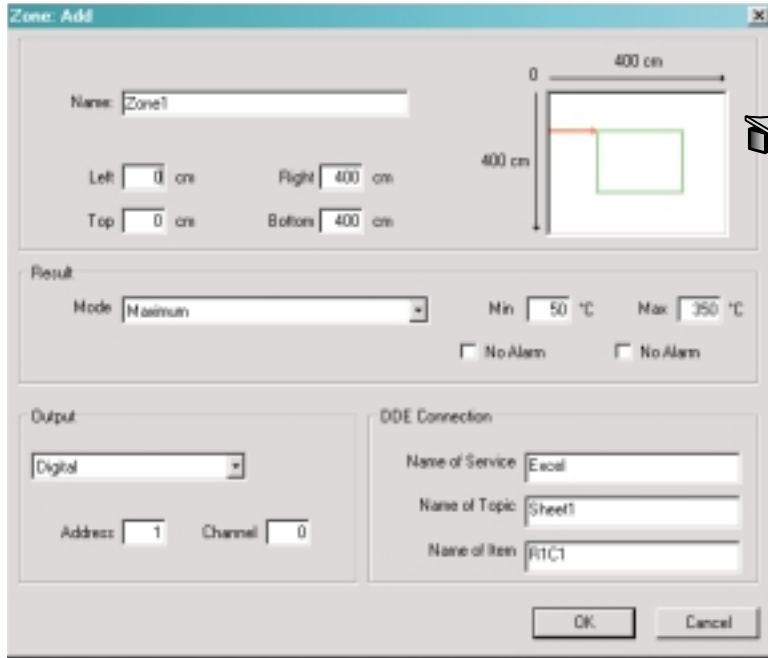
Zone: Add

Name: Zone1

Left 0 cm
Right 400 cm
Top 0 cm
Bottom 400 cm

0
400 cm
400 cm

Result
Mode Maximum
Min 50 °C
Max 350 °C
No Alarm
No Alarm

Output
Digital
Address 1
Channel 0

DDE Connection
Name of Service Excel
Name of Topic Sheet1
Name of Item R1C1

OK
Cancel